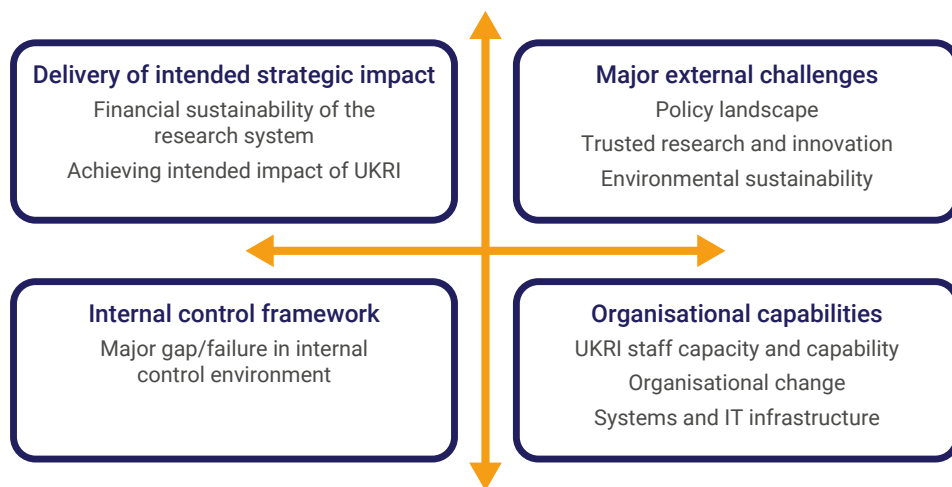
Delivery of intended strategic impact

Financial sustainability of the research system

Achieving intended impact of UKRI

Major external challenges

Policy landscape

Trusted research and innovation

Environmental sustainability

Internal control framework

Major gap/failure in internal control environment

Organisational capabilities

UKRI staff capacity and capability

Organisational change

Systems and IT infrastructure